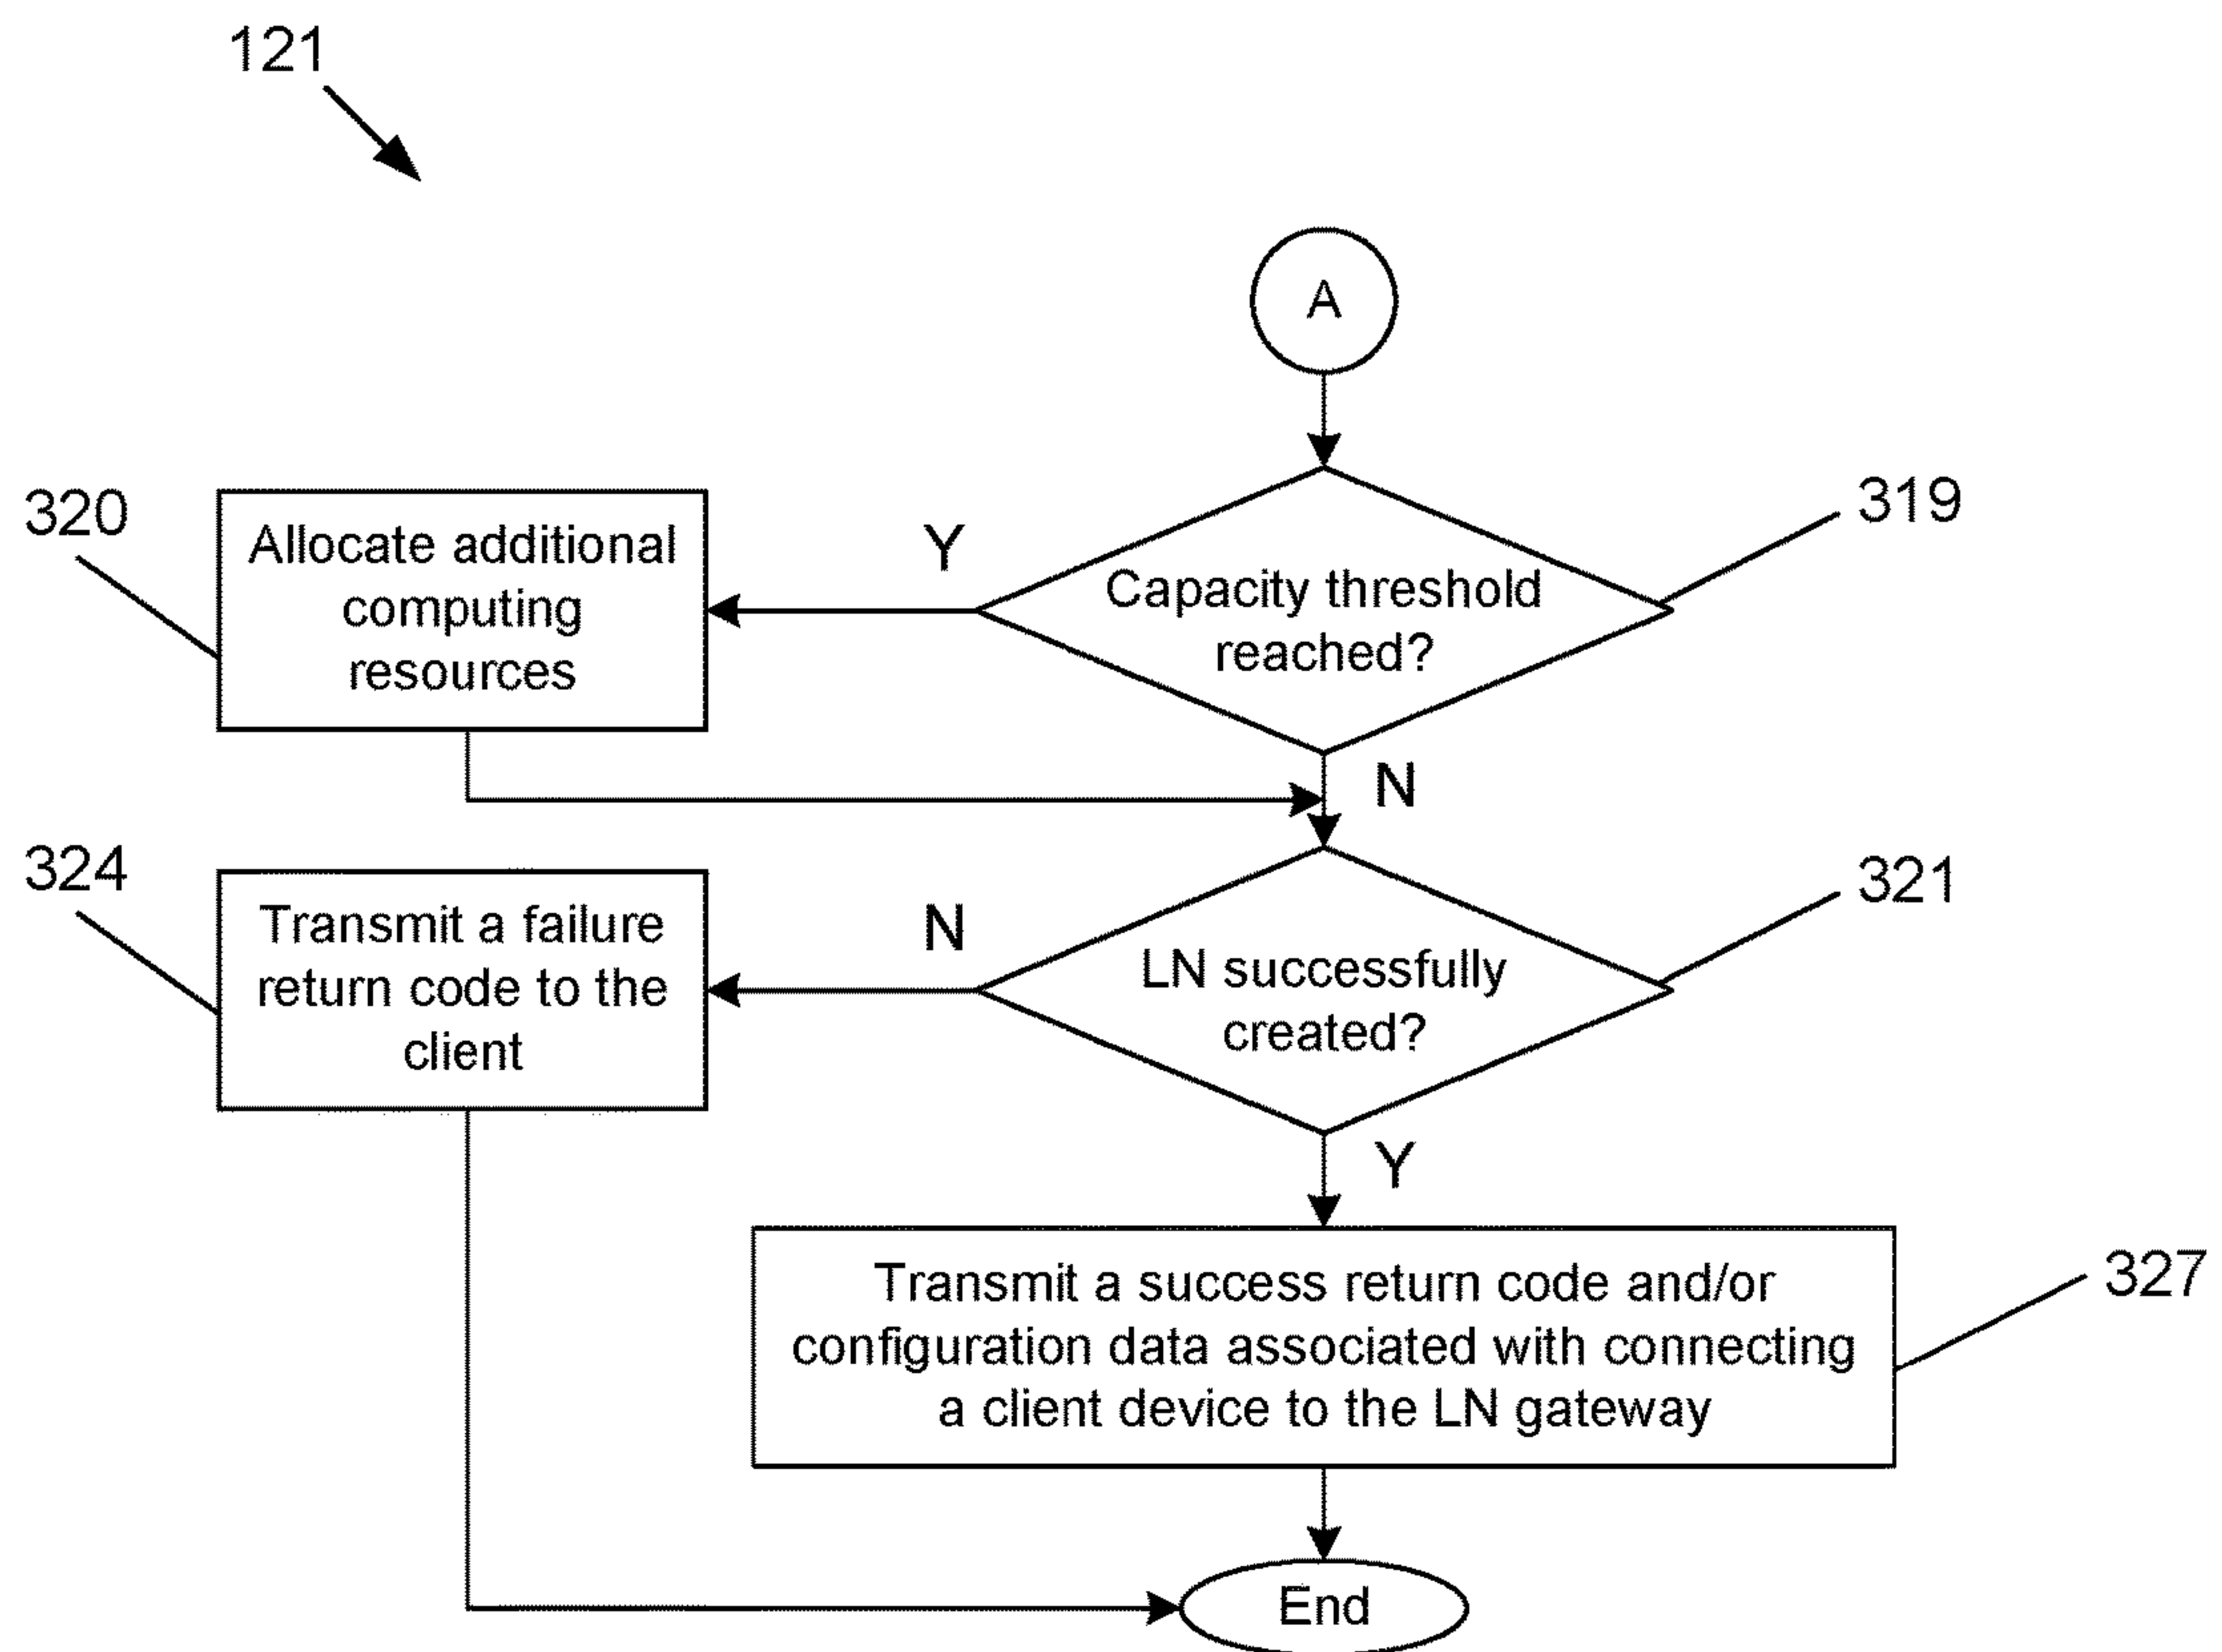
121

A

320

Allocate additional computing resources

Y

Capacity threshold reached?

319

N

324

Transmit a failure return code to the client

N

LN successfully created?

321

Y

Transmit a success return code and/or configuration data associated with connecting a client device to the LN gateway

327

End